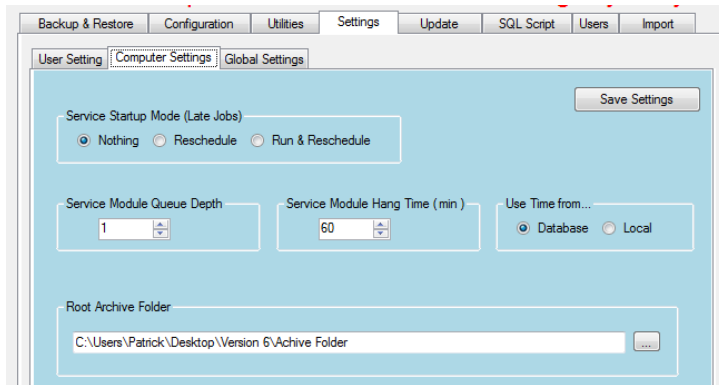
Backup & Restore | Configuration | Utilities | Settings | Update | SQL Script | Users | Import

User Setting | Computer Settings | Global Settings

Save Settings

Service Startup Mode (Late Jobs)
Nothing Reschedule Run & Reschedule

Service Module Queue Depth
1

Service Module Hang Time ( min )
60

Use Time from...
Database Local

Root Archive Folder
C:\Users\Patrick\Desktop\Version 6\Achive Folder
...